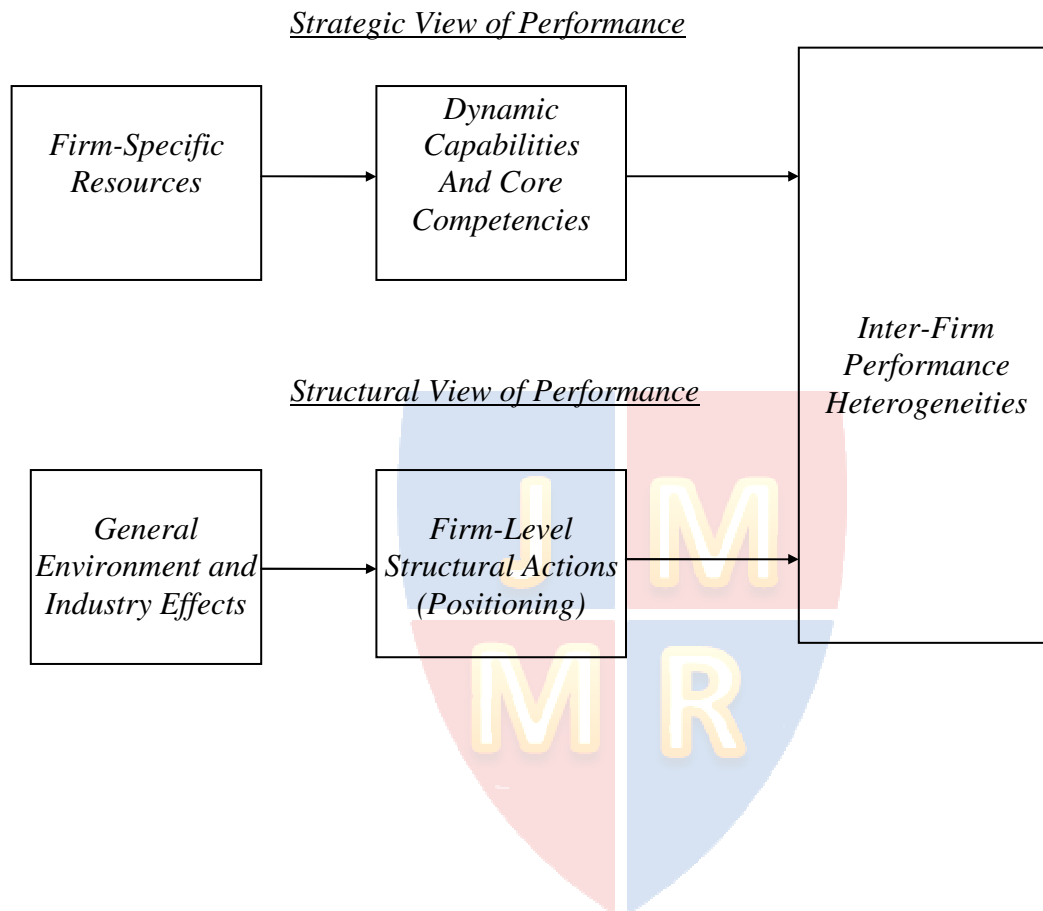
Strategic View of Performance

Firm-Specific Resources

Dynamic Capabilities And Core Competencies

Inter-Firm Performance Heterogeneities

Structural View of Performance

General Environment and Industry Effects

Firm-Level Structural Actions (Positioning)

J M
M R